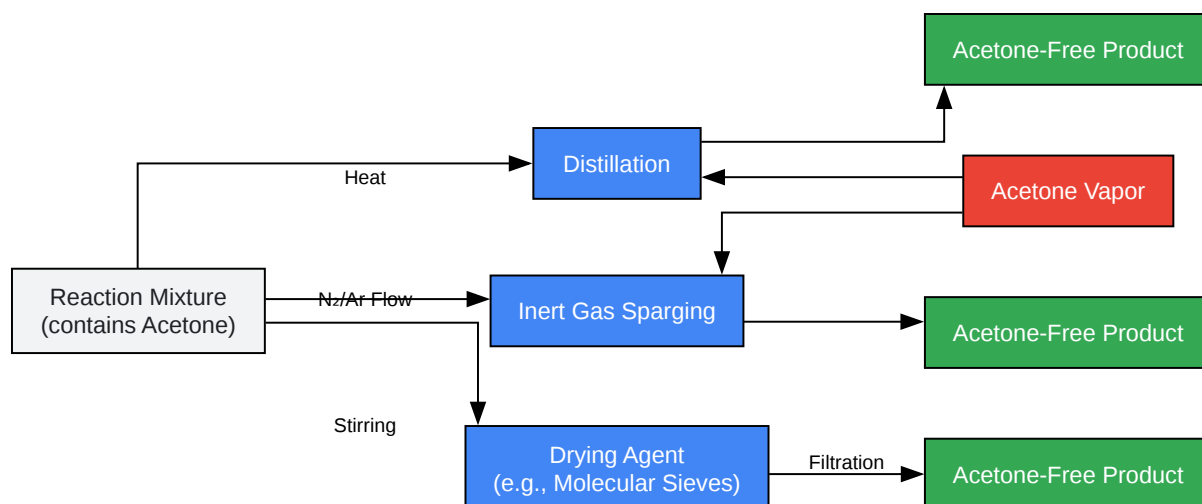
Acetone-Free Product

Heat

Distillation

Acetone Vapor

Reaction Mixture
(contains Acetone)

$N_2$/Ar Flow

Inert Gas Sparging

Acetone-Free Product

Stirring

Drying Agent
(e.g., Molecular Sieves)

Filtration

Acetone-Free Product